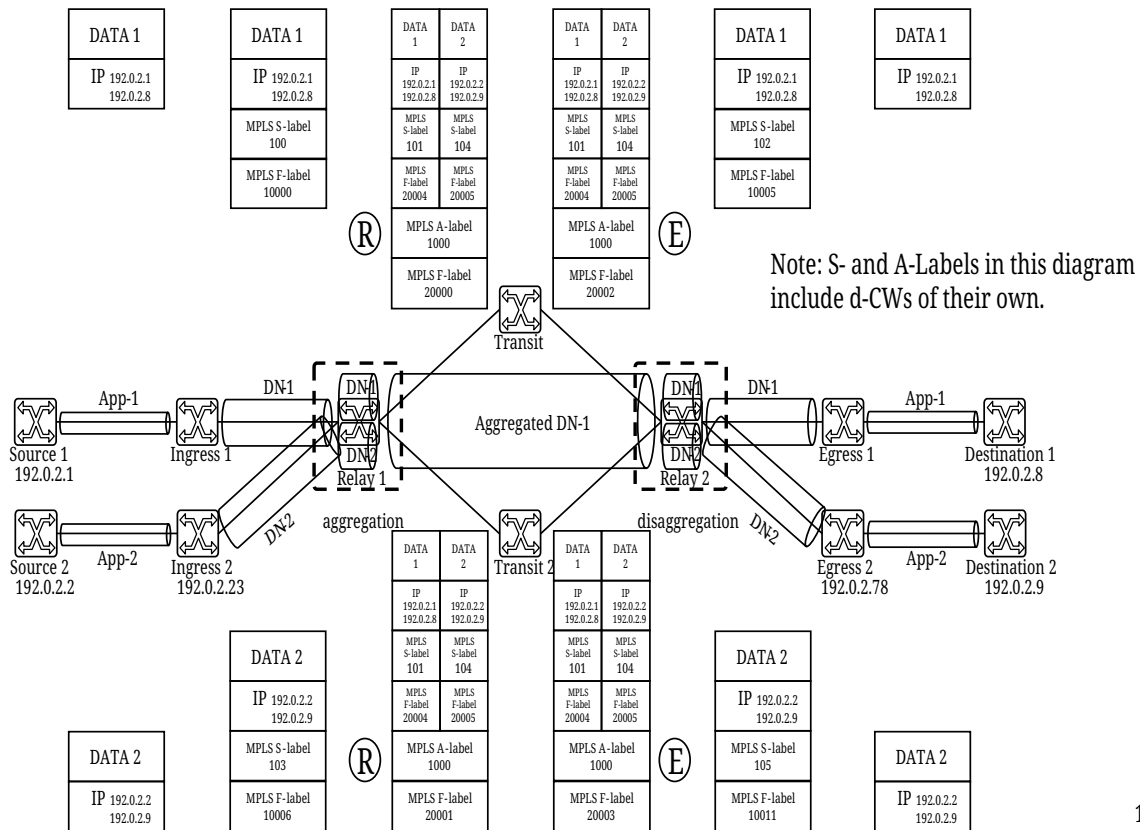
DATA 1
IP 192.0.2.1 192.0.2.8

DATA 1
IP 192.0.2.1 192.0.2.8
MPLS S-label 100
MPLS F-label 10000

| DATA 1 | DATA 2 |
|---|---|
| IP 192.0.2.1 192.0.2.8 | IP 192.0.2.2 192.0.2.9 |
| MPLS S-label 101 | MPLS S-label 104 |
| MPLS F-label 20004 | MPLS F-label 20005 |

MPLS A-label 1000
MPLS F-label 20000

R

| DATA 1 | DATA 2 |
|---|---|
| IP 192.0.2.1 192.0.2.8 | IP 192.0.2.2 192.0.2.9 |
| MPLS S-label 101 | MPLS S-label 104 |
| MPLS F-label 20004 | MPLS F-label 20005 |

MPLS A-label 1000
MPLS F-label 20002

E

DATA 1
IP 192.0.2.1 192.0.2.8
MPLS S-label 102
MPLS F-label 10005

DATA 1
IP 192.0.2.1 192.0.2.8

Note: S- and A-Labels in this diagram include d-CWs of their own.

Transit

App-1
DN-1
DN1
DN2
Aggregated DN-1
DN1
DN2
DN-1
App-1
Source 1 192.0.2.1
Ingress 1
Relay 1
Relay 2
Egress 1
Destination 1 192.0.2.8

aggregation
disaggregation
DN-2
DN-2
App-2
App-2
Source 2 192.0.2.2
Ingress 2 192.0.2.23
Transit 2
Egress 2 192.0.2.78
Destination 2 192.0.2.9

| DATA 1 | DATA 2 |
|---|---|
| IP 192.0.2.1 192.0.2.8 | IP 192.0.2.2 192.0.2.9 |
| MPLS S-label 101 | MPLS S-label 104 |
| MPLS F-label 20004 | MPLS F-label 20005 |

MPLS A-label 1000
MPLS F-label 20001

R

| DATA 1 | DATA 2 |
|---|---|
| IP 192.0.2.1 192.0.2.8 | IP 192.0.2.2 192.0.2.9 |
| MPLS S-label 101 | MPLS S-label 104 |
| MPLS F-label 20004 | MPLS F-label 20005 |

MPLS A-label 1000
MPLS F-label 20003

E

DATA 2
IP 192.0.2.2 192.0.2.9
MPLS S-label 103
MPLS F-label 10006

DATA 2
IP 192.0.2.2 192.0.2.9

DATA 2
IP 192.0.2.2 192.0.2.9
MPLS S-label 105
MPLS F-label 10011

DATA 2
IP 192.0.2.2 192.0.2.9

1